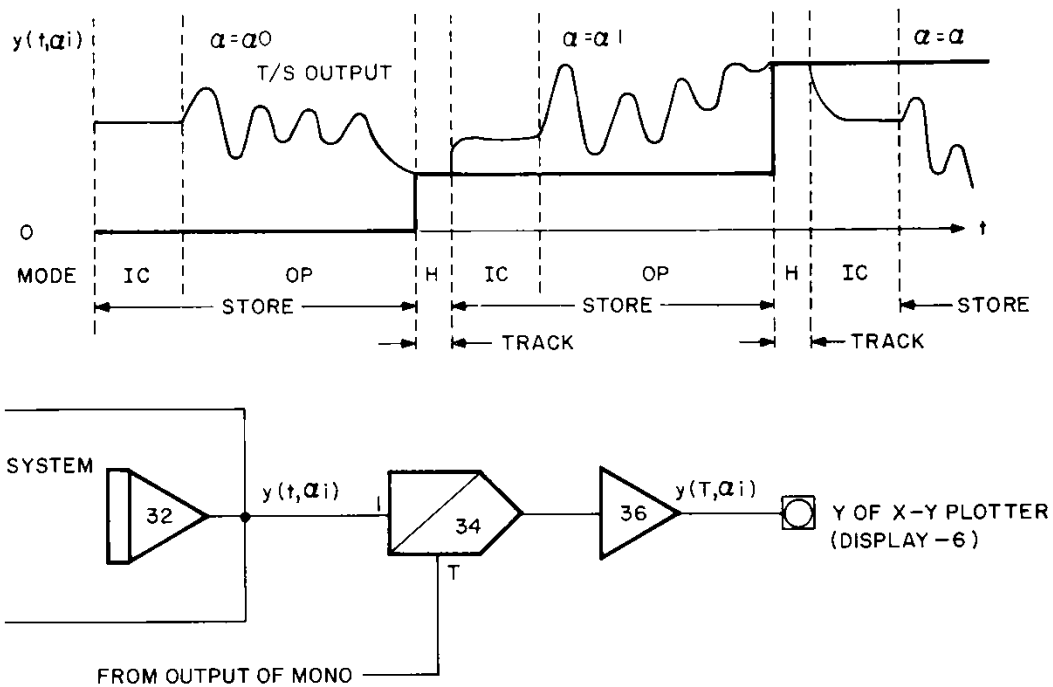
$y(t,\alpha i)$

$\alpha = \alpha 0$

T/S OUTPUT

$\alpha = \alpha 1$

$\alpha = \alpha$

O

t

MODE IC OP H IC OP H IC

STORE

STORE

STORE

TRACK

TRACK

SYSTEM

32

$y(t,\alpha i)$

I

34

T

36

$y(T,\alpha i)$

Y OF X-Y PLOTTER (DISPLAY -6)

FROM OUTPUT OF MONO